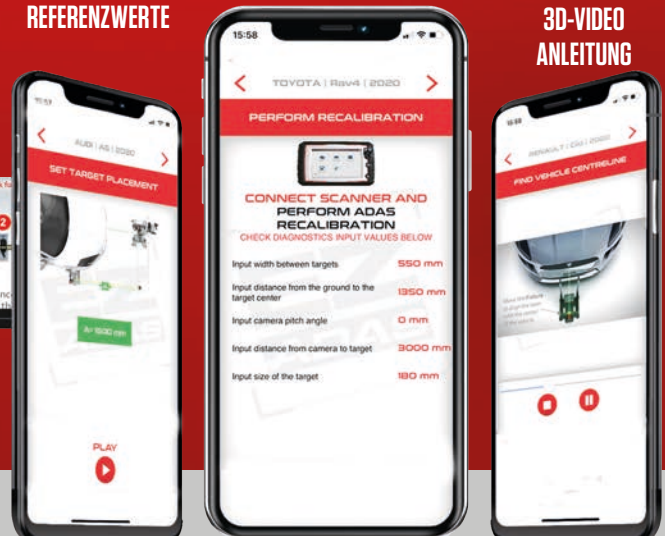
REFERENZWERTE

3D-VIDEO ANLEITUNG

15:57

AUDI | A5 | 2020

SET TARGET PLACEMENT

PLAY

15:58

TOYOTA | Rav4 | 2020

PERFORM RECALIBRATION

CONNECT SCANNER AND PERFORM ADAS RECALIBRATION

CHECK DIAGNOSTICS INPUT VALUES BELOW

Input width between targets 550 mm

Input distance from the ground to the target center 1350 mm

Input camera pitch angle 0 mm

Input distance from camera to target 3000 mm

Input size of the target 180 mm

15:58

RENAULT | Clio | 2020

FIND VEHICLE CENTRELINE